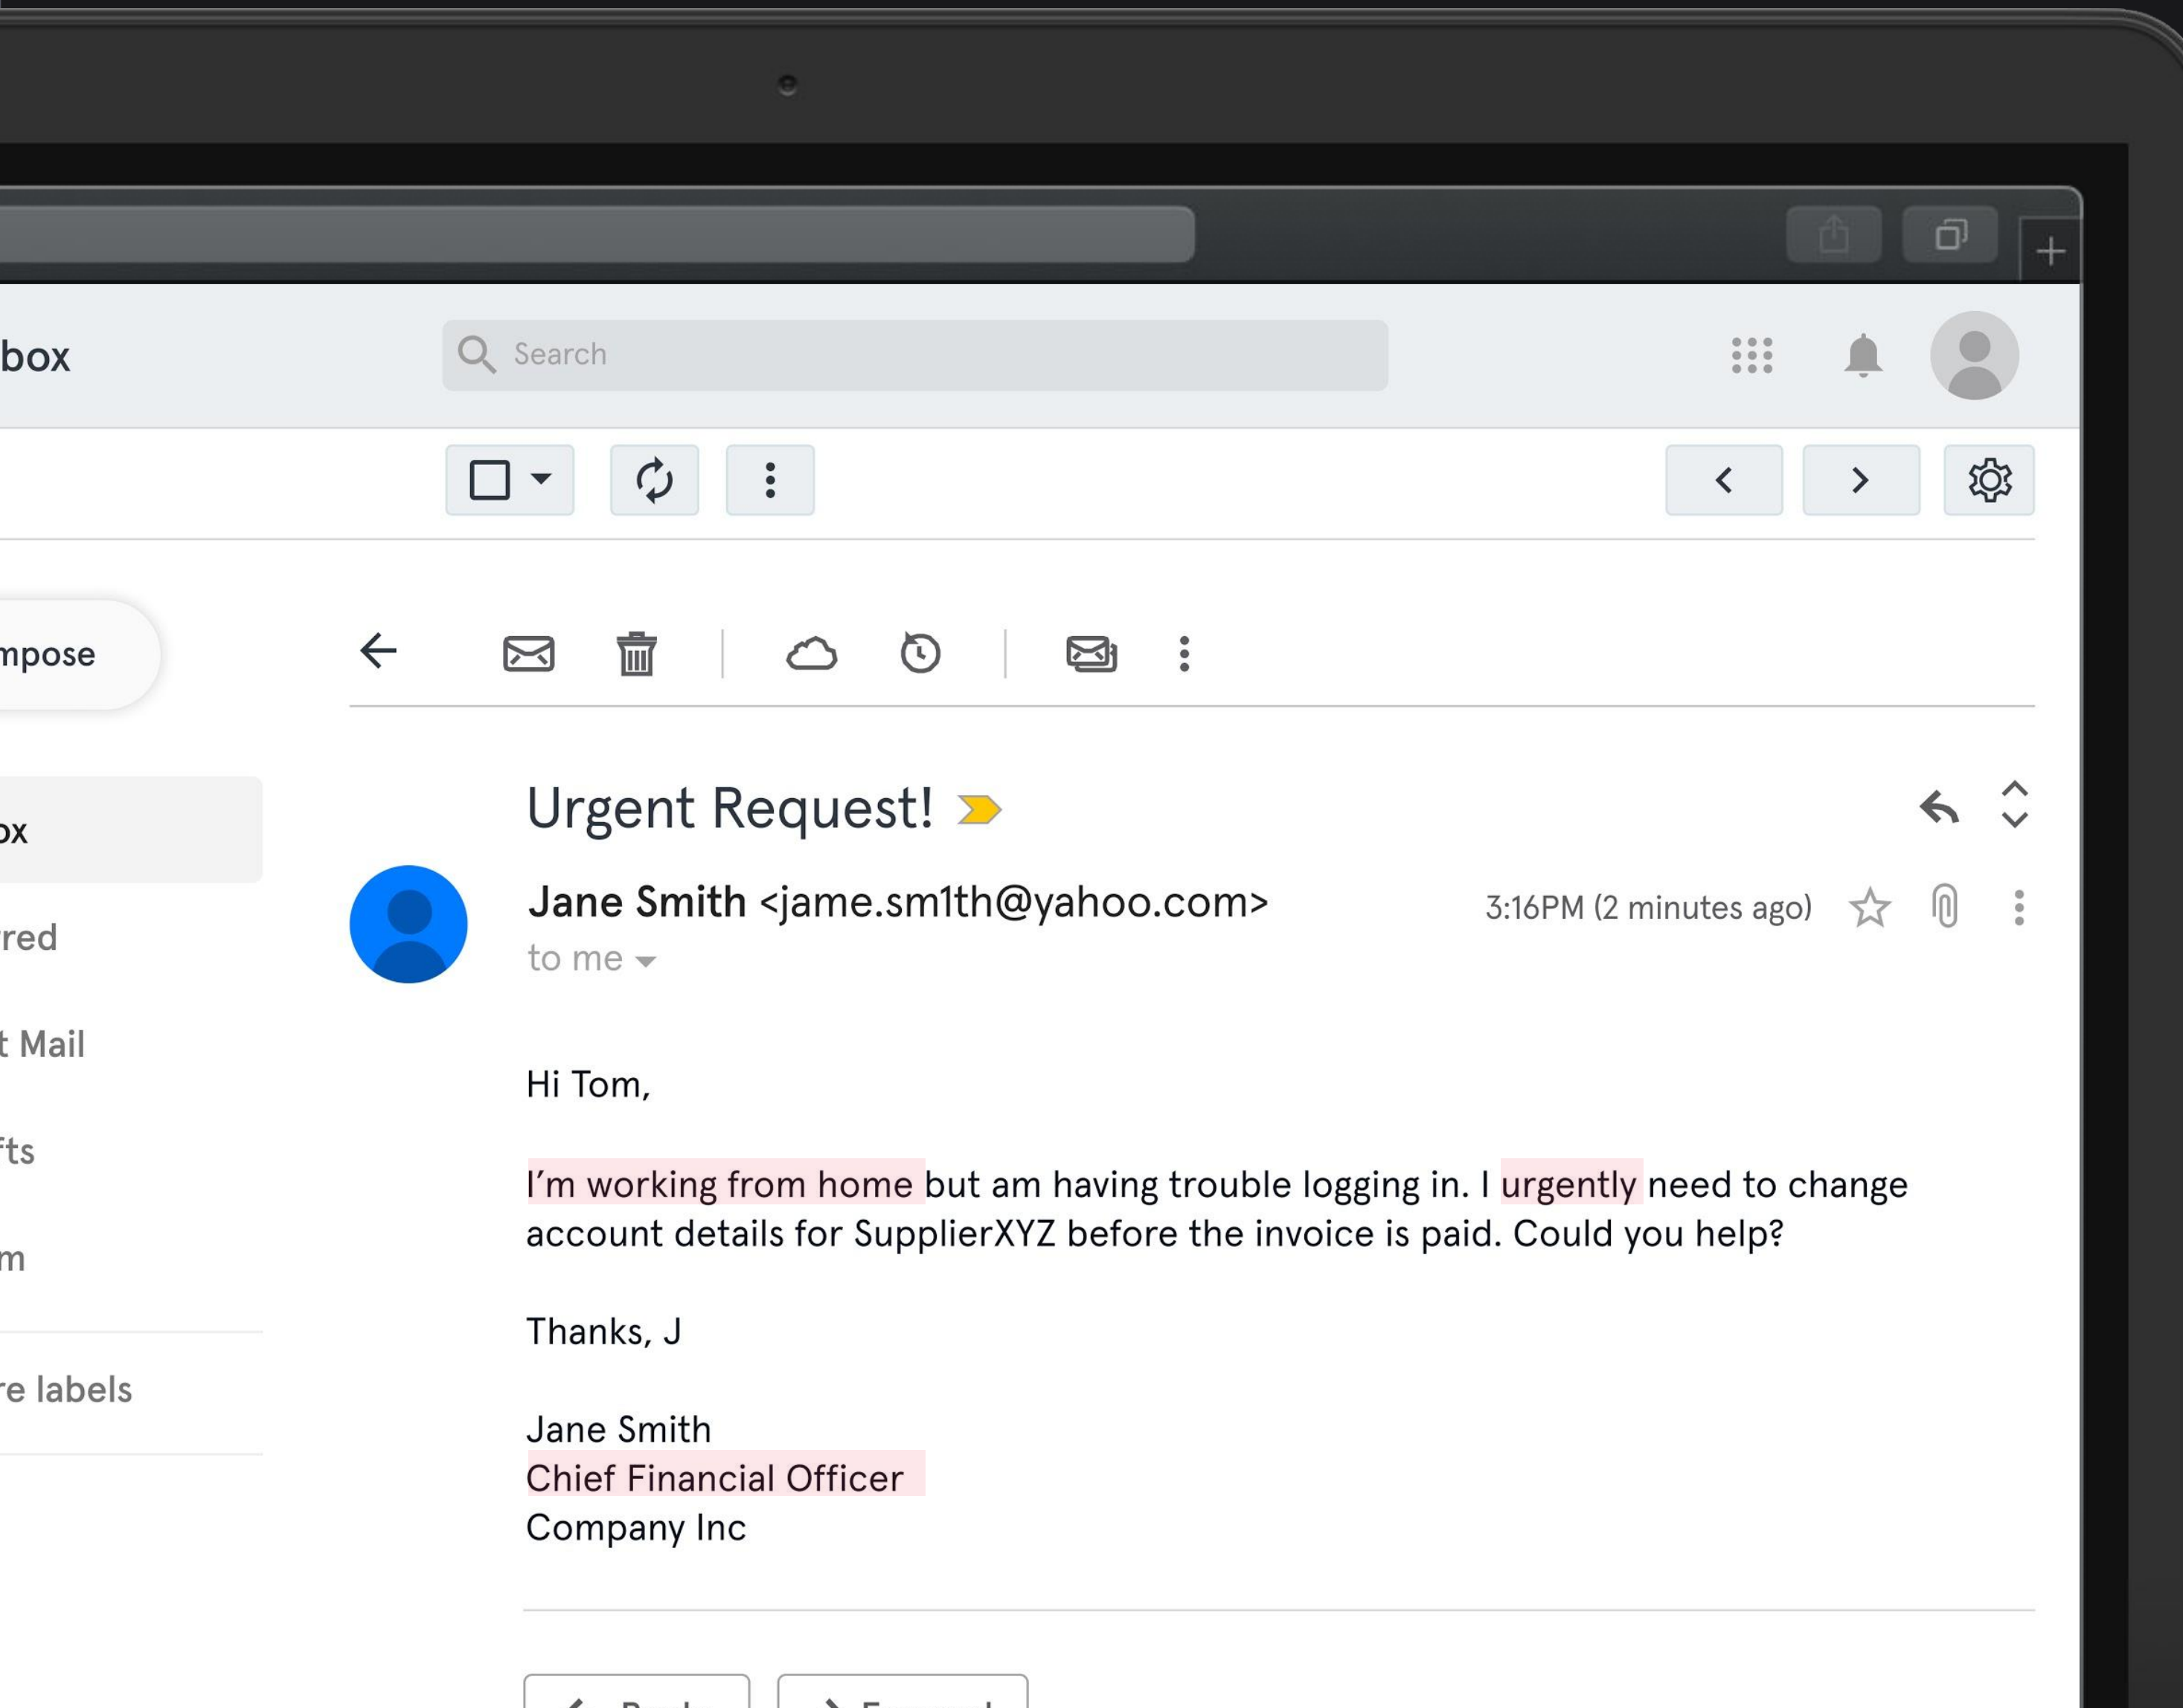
box

Search

mpose

ox

red

t Mail

fts

m

re labels

Urgent Request!

Jane Smith <jame.sm1th@yahoo.com>

to me

3:16PM (2 minutes ago)

Hi Tom,

I'm working from home but am having trouble logging in. I urgently need to change account details for SupplierXYZ before the invoice is paid. Could you help?

Thanks, J

Jane Smith
Chief Financial Officer
Company Inc

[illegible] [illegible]